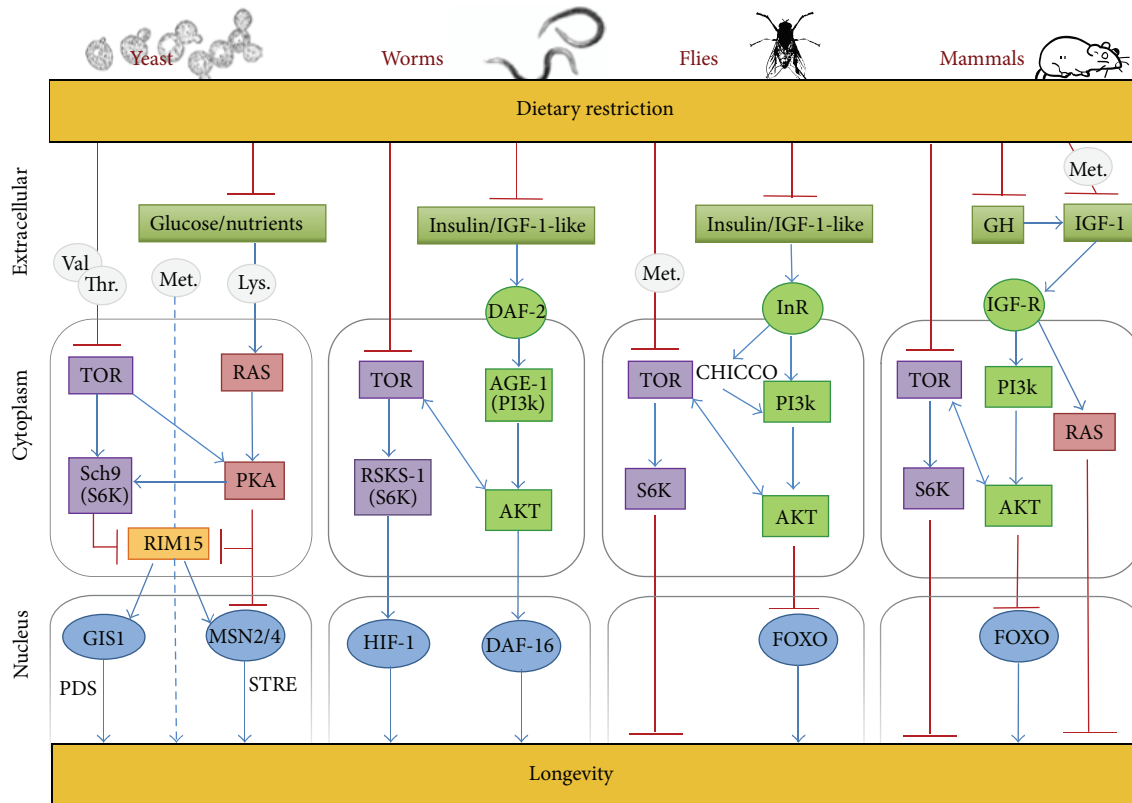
Yeast
Worms
Flies
Mammals

Dietary restriction

Extracellular
Cytoplasm
Nucleus

Glucose/nutrients
Val
Thr.
Met.
Lys.
TOR
RAS
Sch9 (S6K)
PKA
RIM15
GIS1
MSN2/4
PDS
STRE

Insulin/IGF-1-like
DAF-2
TOR
AGE-1 (PI3k)
RSKS-1 (S6K)
AKT
HIF-1
DAF-16

Met.
Insulin/IGF-1-like
InR
TOR
CHICCO
PI3k
S6K
AKT
FOXO

Met.
GH
IGF-1
IGF-R
TOR
PI3k
RAS
S6K
AKT
FOXO

Longevity